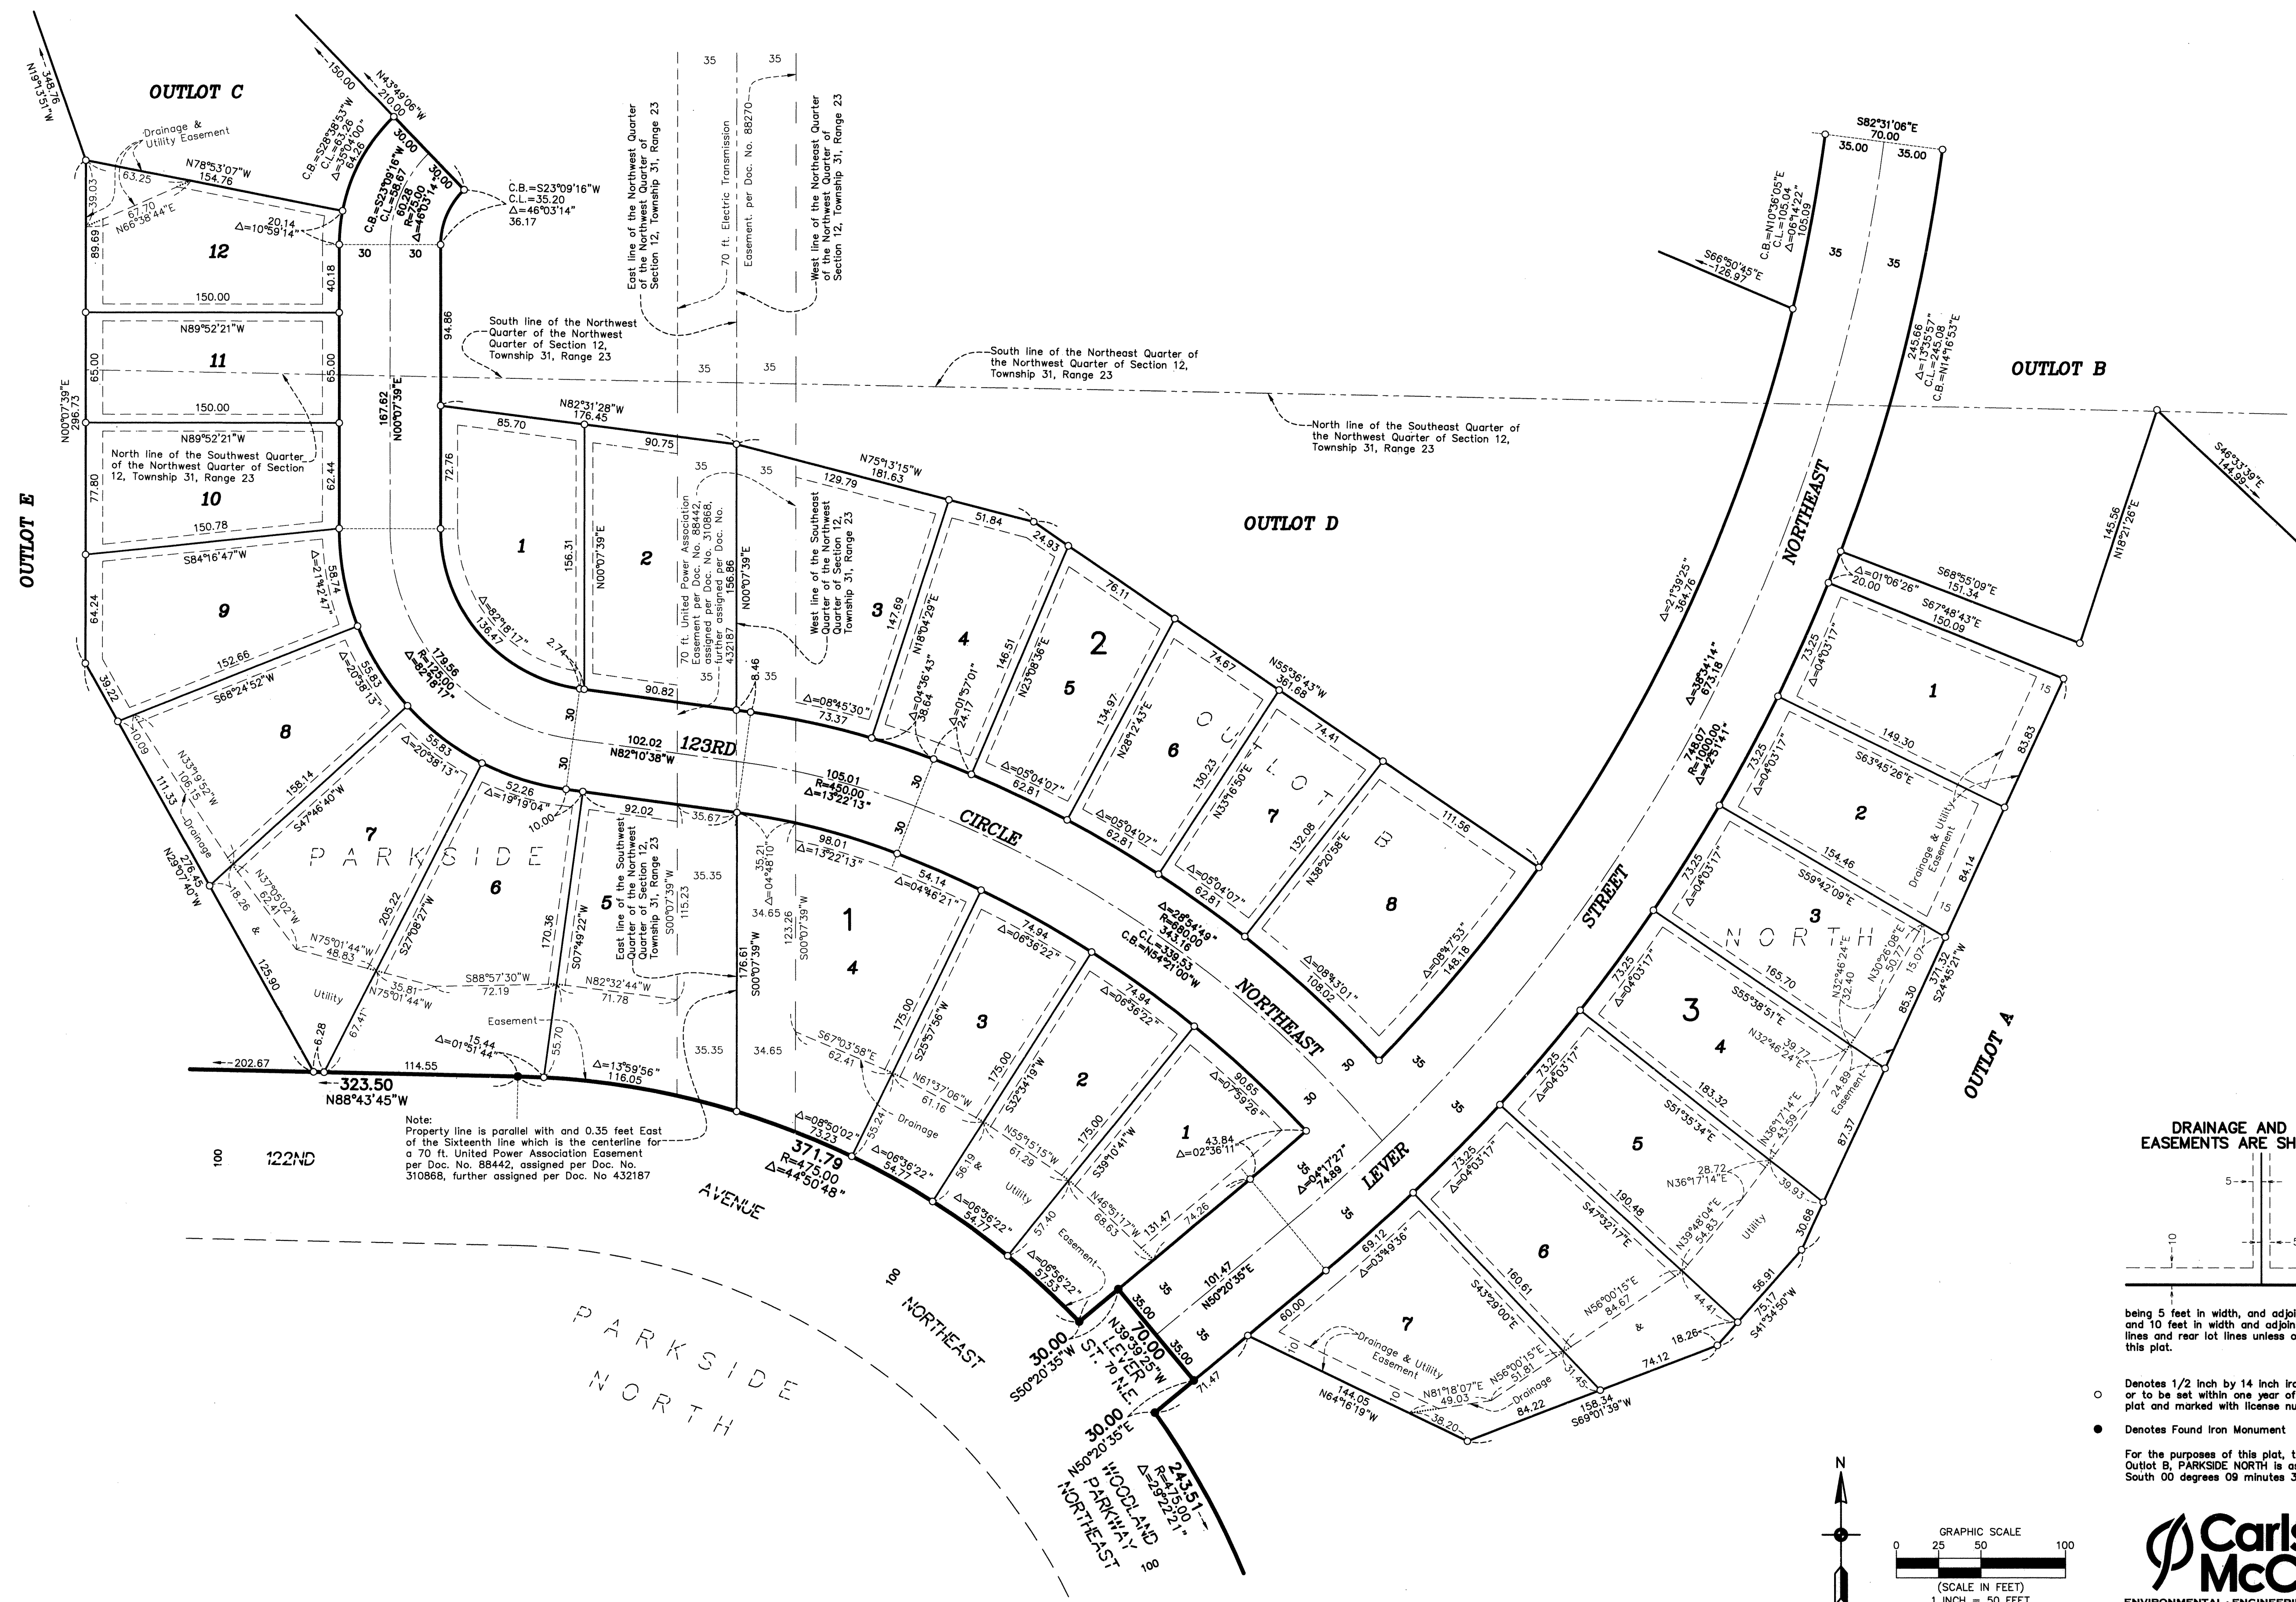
OUTLOT C

OUTLOT B

OUTLOT D

OUTLOT E

OUTLOT A

N19°13'51"W 348.76

150.00

N43°49'06"W 210.00

35 35

S82°31'06"E 70.00
35.00 35.00

Drainage & Utility Easement

N78°53'07"W 154.76

63.25

67.70 N66°38'44"E

12

11

10

9

8

7

6

5

4

3

2

1

150.00

N89°52'21"W

65.00

65.00

150.00

N89°52'21"W

N00°07'39"E 296.73

North line of the Southwest Quarter of the Northwest Quarter of Section 12, Township 31, Range 23

77.80

62.44

150.78

S84°16'47"W

64.24

152.66

S68°24'52"W

39.22

10.09

111.33

158.14

S47°46'40"W

N33°19'52"W 106.15

Drainage

N29°07'40"W 276.45

18.26

&

125.90

Utility

6.28

202.67

323.50
N88°43'45"W

114.55

C.B.=S28°38'53"W C.L.=63.26 Δ=35°41'00" 64.26

30.00

C.B.=S23°09'16"W C.L.=58.67 60.28 R=75.00 Δ=46°03'14"

30.00

C.B.=S23°09'16"W
C.L.=35.20
Δ=46°03'14"
36.17

20.14
Δ=10°59'14"

30 30

40.18

94.86

South line of the Northwest Quarter of the Northwest Quarter of Section 12, Township 31, Range 23

167.82
N00°07'39"E

72.76

85.70

N82°31'28"W
176.45

90.75

156.31

N00°07'39"E

Δ=82°18'17"
136.47

2.74

90.82

179.56
R=125.00
Δ=82°18'17"

Δ=21°32'47"
58.74

Δ=20°38'13"
55.83

55.83
Δ=20°38'13"

52.26
Δ=19°19'04"

10.00

PARKSIDE

N37°05'02"W 62.41

N75°01'44"W 48.83

205.22 S27°08'27"W

35.81
N75°01'44"W

67.41

S88°57'30"W 72.19

170.36
S07°49'22"W

15.44
Δ=01°51'44"

Easement

55.70

Δ=13°59'56"
116.05

Note:
Property line is parallel with and 0.35 feet East of the Sixteenth line which is the centerline for a 70 ft. United Power Association Easement per Doc. No. 88442, assigned per Doc. No. 310868, further assigned per Doc. No 432187

100 122ND

AVENUE

371.79
R=475.00
Δ=44°50'48"

PARKSIDE NORTH

100 NORTHEAST

30.00
S50°20'35"W

70.00
N39°39'25"W
LEVER ST. N.E.

30.00
N50°20'35"E

243.51
R=475.00
Δ=29°22'21"

WOODLAND PARKWAY NORTHEAST

100

East line of the Northwest Quarter of the Northwest Quarter of Section 12, Township 31, Range 23

70 ft. Electric Transmission Easement. per Doc. No. 88270

West line of the Northeast Quarter of the Northwest Quarter of Section 12, Township 31, Range 23

35 35

South line of the Northeast Quarter of the Northwest Quarter of Section 12, Township 31, Range 23

North line of the Southeast Quarter of the Northwest Quarter of Section 12, Township 31, Range 23

35 35

70 ft. United Power Association Easement per Doc. No. 88442, assigned per Doc. No. 310868, further assigned per Doc. No. 432187

156.86 N00°07'39"E

West line of the Southeast Quarter of the Northwest Quarter of Section 12, Township 31, Range 23

35 8.46 35

N75°13'15"W 181.63

129.79

147.69

N18°04'29"E

51.84

24.93

146.51

Δ=08°45'30"
73.37

Δ=04°36'43"
38.64

Δ=01°57'01"
24.17

N23°08'36"E

76.11

134.97

N28°12'43"E

74.67

N55°36'43"W 361.68

74.41

130.23

N33°16'50"E

OUTLOT

132.08

N38°20'58"E

111.56

30

102.02
N82°10'38"W

123RD

105.01
R=450.00
Δ=13°22'13"

CIRCLE

Δ=05°04'07"
62.81

Δ=05°04'07"
62.81

Δ=05°04'07"
62.81

Δ=28°54'49"
R=680.00
343.16
C.L.=339.53
C.B.=N54°21'00"W

Δ=08°43'01"
108.02

Δ=08°47'53"
148.18

NORTHEAST

30

35

92.02

35.67

East line of the Southwest Quarter of the Northwest Quarter of Section 12, Township 31, Range 23

S00°07'39"W 115.23

35.35

35.21
Δ=04°48'10"

34.65

123.26
S00°07'39"W

176.61
S00°07'39"W

N82°32'44"W 71.78

35.35

34.65

98.01
Δ=13°22'13"

54.14
Δ=04°46'21"

74.94
Δ=06°36'22"

74.94
Δ=06°36'22"

90.65
Δ=07°59'26"

S67°03'58"E 62.41

175.00
S25°57'56"W

175.00

S32°34'19"W

175.00

S39°10'41"W

N61°37'06"W 61.16

N55°15'15"W 61.29

N46°51'17"W 68.63

43.84
Δ=02°36'11"

31.47

74.26

Drainage

&

Utility

Easement

55.24

56.19

57.40

Δ=08°50'02"
73.23

Δ=06°36'22"
54.77

Δ=06°36'22"
54.77

Δ=06°36'22"
57.63

Δ=04°17'27"
74.89

LEVER

101.47
N50°20'35"E

35 35 35 35

35.00

71.47

S66°50'45"E 126.97

C.B.=N10°36'05"E C.L.=105.04 Δ=06°14'22" 105.09

245.66
Δ=13°35'57"
C.L.=245.08
C.B.=N14°16'53"E

NORTHEAST

Δ=21°39'25" 364.76

STREET

748.07
R=1000.00
Δ=42°51'41"

Δ=38°34'14"
673.18

S46°33'39"E 144.99

145.56 N18°21'26"E

Δ=01°06'26"
20.00

S68°55'09"E 151.34

S67°48'43"E 150.09

73.25
Δ=04°03'17"

15

83.83

149.30

S63°45'26"E

Drainage & Utility Easement

73.25
Δ=04°03'17"

154.46

S59°42'09"E

84.14

15

73.25
Δ=04°03'17"

NORTH

N32°46'24"E 32.40

N30°26'08"E 50.77

15.07

371.32
S24°45'21"W

73.25
Δ=04°03'17"

165.70

S55°38'51"E

39.77
N32°46'24"E

24.89
Easement

85.30

73.25
Δ=04°03'17"

183.32

S51°35'34"E

N36°17'14"E 43.59

87.37

73.25
Δ=04°03'17"

190.48

S47°32'17"E

28.72
N36°17'14"E

N39°48'04"E 54.83

Utility

39.93

30.68

69.12
Δ=03°49'36"

60.00

S43°29'00"E

160.61

N56°00'15"E 84.67

&

44.41

56.91

75.17
S41°34'50"W

18.26

74.12

Drainage & Utility Easement

N56°00'15"E 51.81

31.45

Drainage

N81°18'07"E 49.03

38.20

144.05
N64°16'19"W

84.22

158.34
S69°01'39"W

10

10

DRAINAGE AND
EASEMENTS ARE SH

5
10
5

being 5 feet in width, and adjoi
and 10 feet in width and adjoin
lines and rear lot lines unless o
this plat.

○ Denotes 1/2 inch by 14 inch iro
or to be set within one year of
plat and marked with license nu

● Denotes Found Iron Monument

For the purposes of this plat, t
Outlot B, PARKSIDE NORTH is a
South 00 degrees 09 minutes 3

N

GRAPHIC SCALE
0 25 50 100
(SCALE IN FEET)
1 INCH = 50 FEET

Carls
McC
ENVIRONMENTAL · ENGINEERI